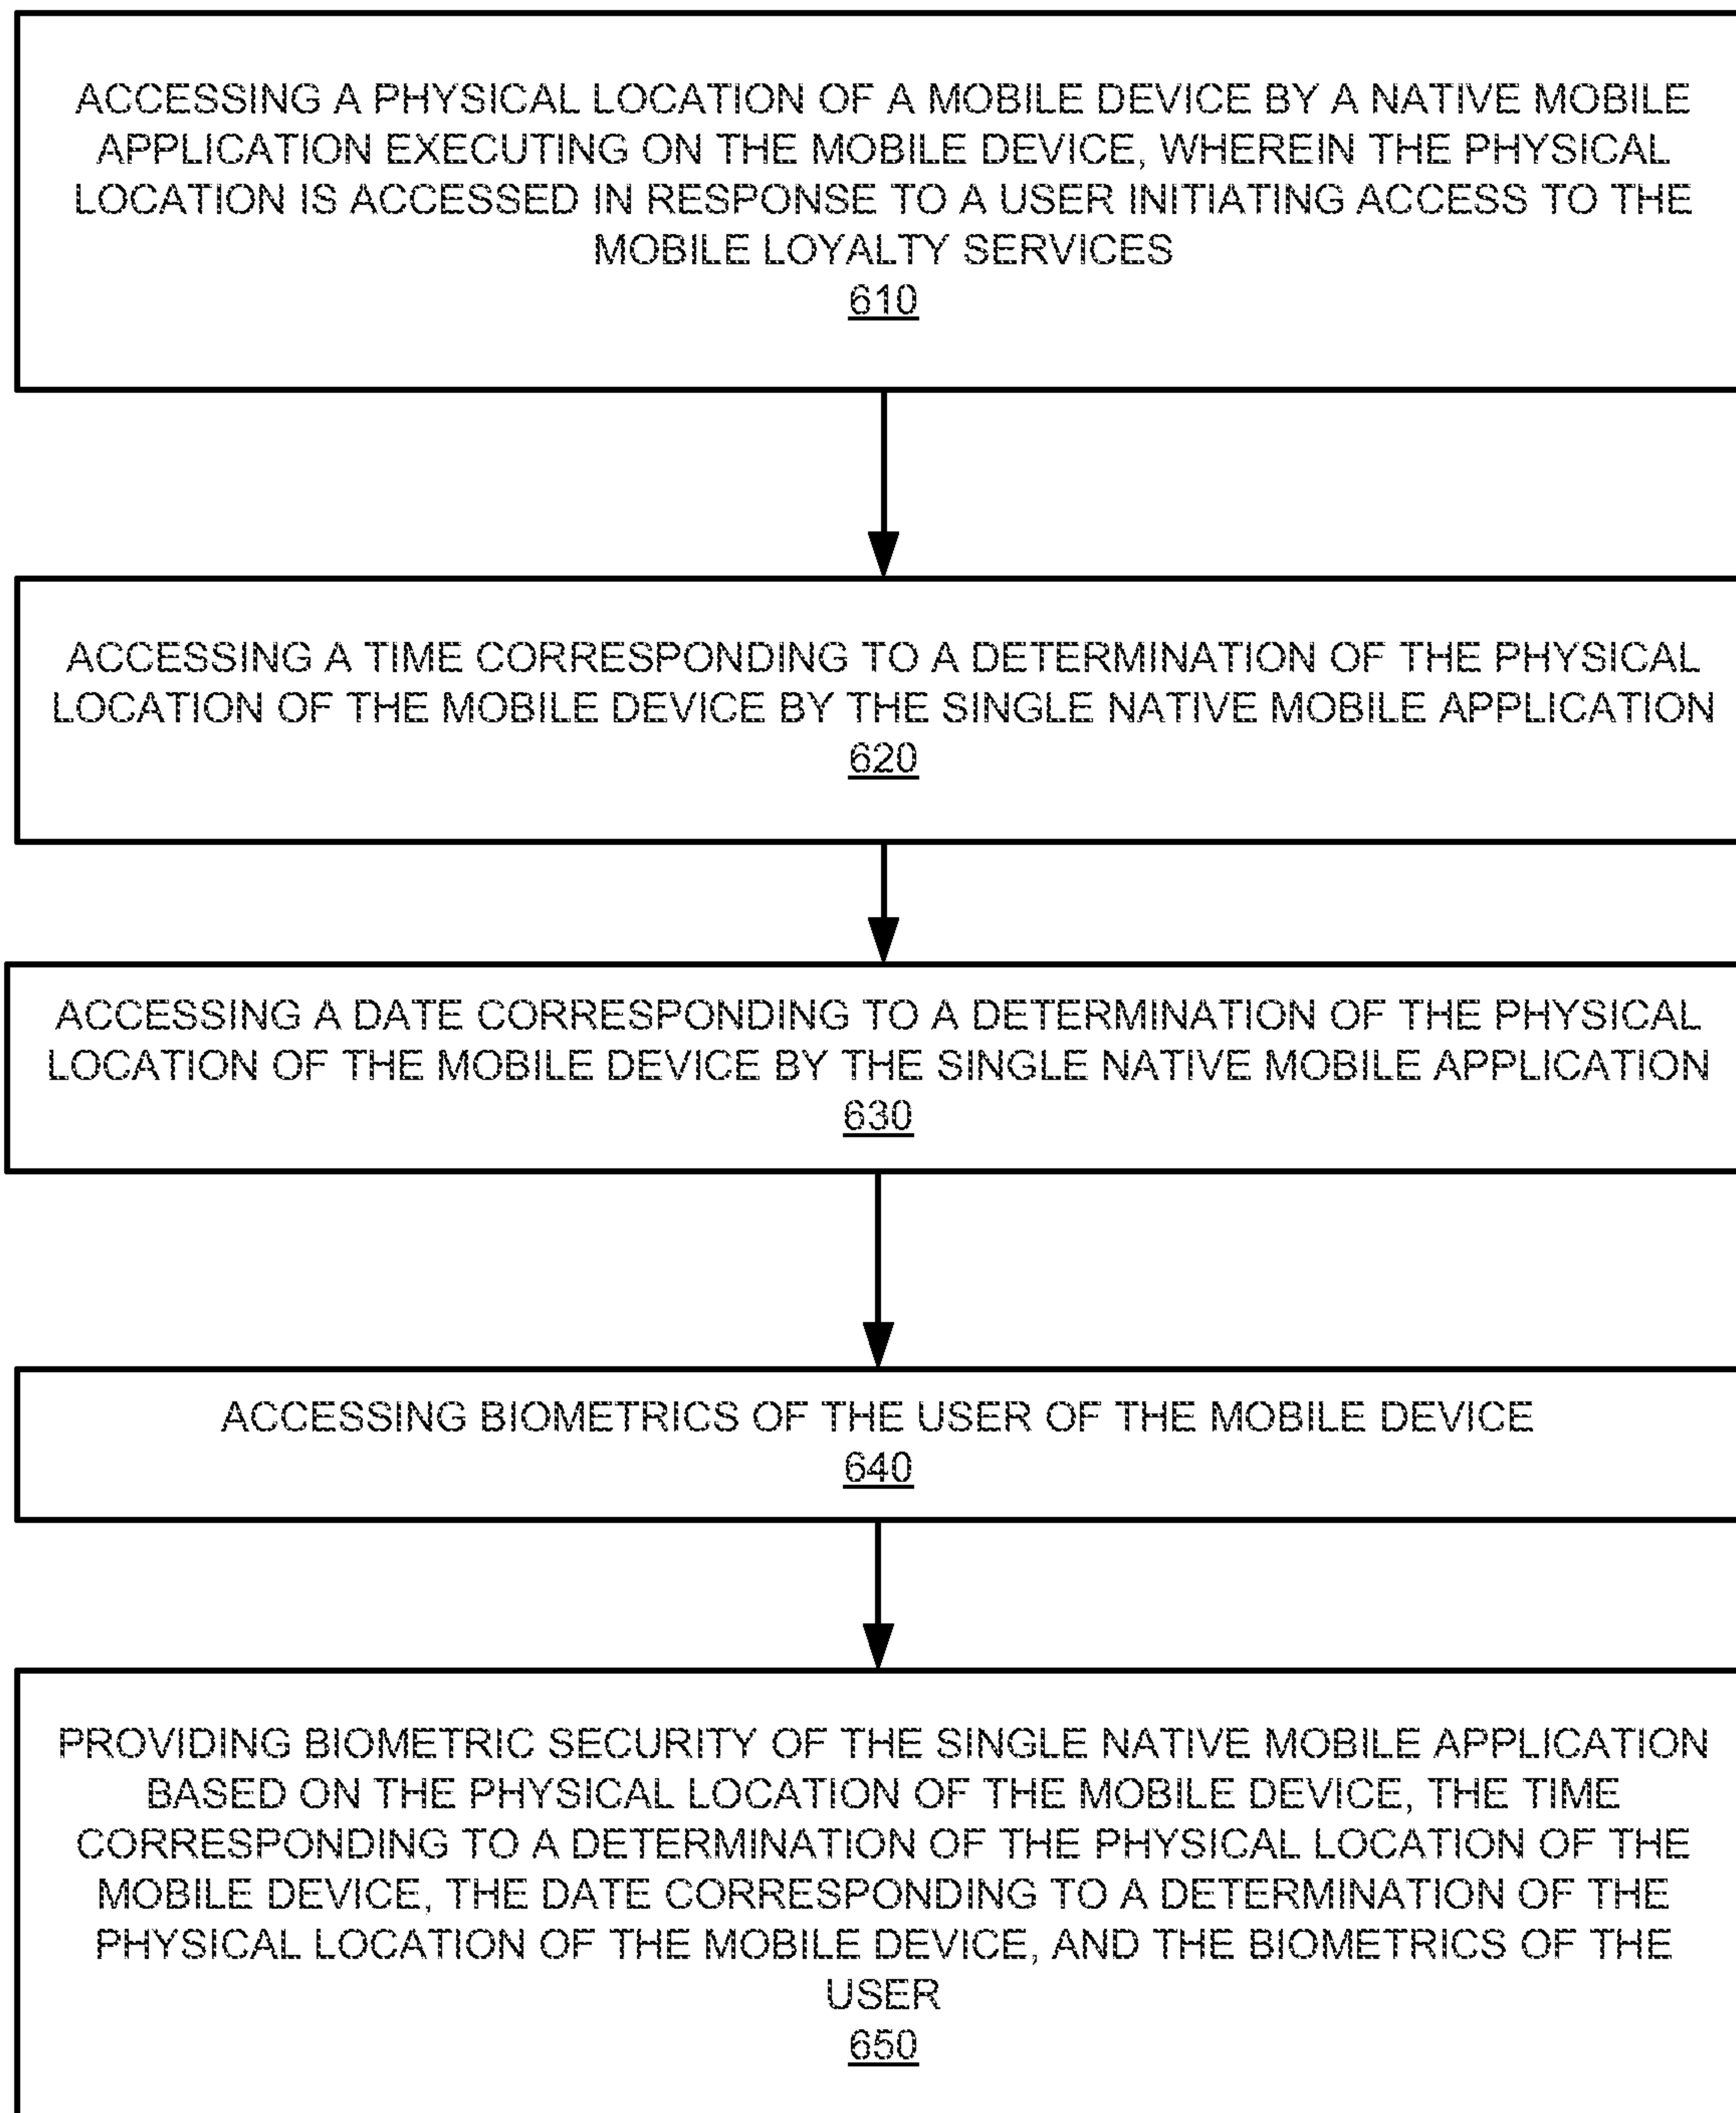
ACCESSING A PHYSICAL LOCATION OF A MOBILE DEVICE BY A NATIVE MOBILE APPLICATION EXECUTING ON THE MOBILE DEVICE, WHEREIN THE PHYSICAL LOCATION IS ACCESSED IN RESPONSE TO A USER INITIATING ACCESS TO THE MOBILE LOYALTY SERVICES
610

ACCESSING A TIME CORRESPONDING TO A DETERMINATION OF THE PHYSICAL LOCATION OF THE MOBILE DEVICE BY THE SINGLE NATIVE MOBILE APPLICATION
620

ACCESSING A DATE CORRESPONDING TO A DETERMINATION OF THE PHYSICAL LOCATION OF THE MOBILE DEVICE BY THE SINGLE NATIVE MOBILE APPLICATION
630

ACCESSING BIOMETRICS OF THE USER OF THE MOBILE DEVICE
640

PROVIDING BIOMETRIC SECURITY OF THE SINGLE NATIVE MOBILE APPLICATION BASED ON THE PHYSICAL LOCATION OF THE MOBILE DEVICE, THE TIME CORRESPONDING TO A DETERMINATION OF THE PHYSICAL LOCATION OF THE MOBILE DEVICE, THE DATE CORRESPONDING TO A DETERMINATION OF THE PHYSICAL LOCATION OF THE MOBILE DEVICE, AND THE BIOMETRICS OF THE USER
650